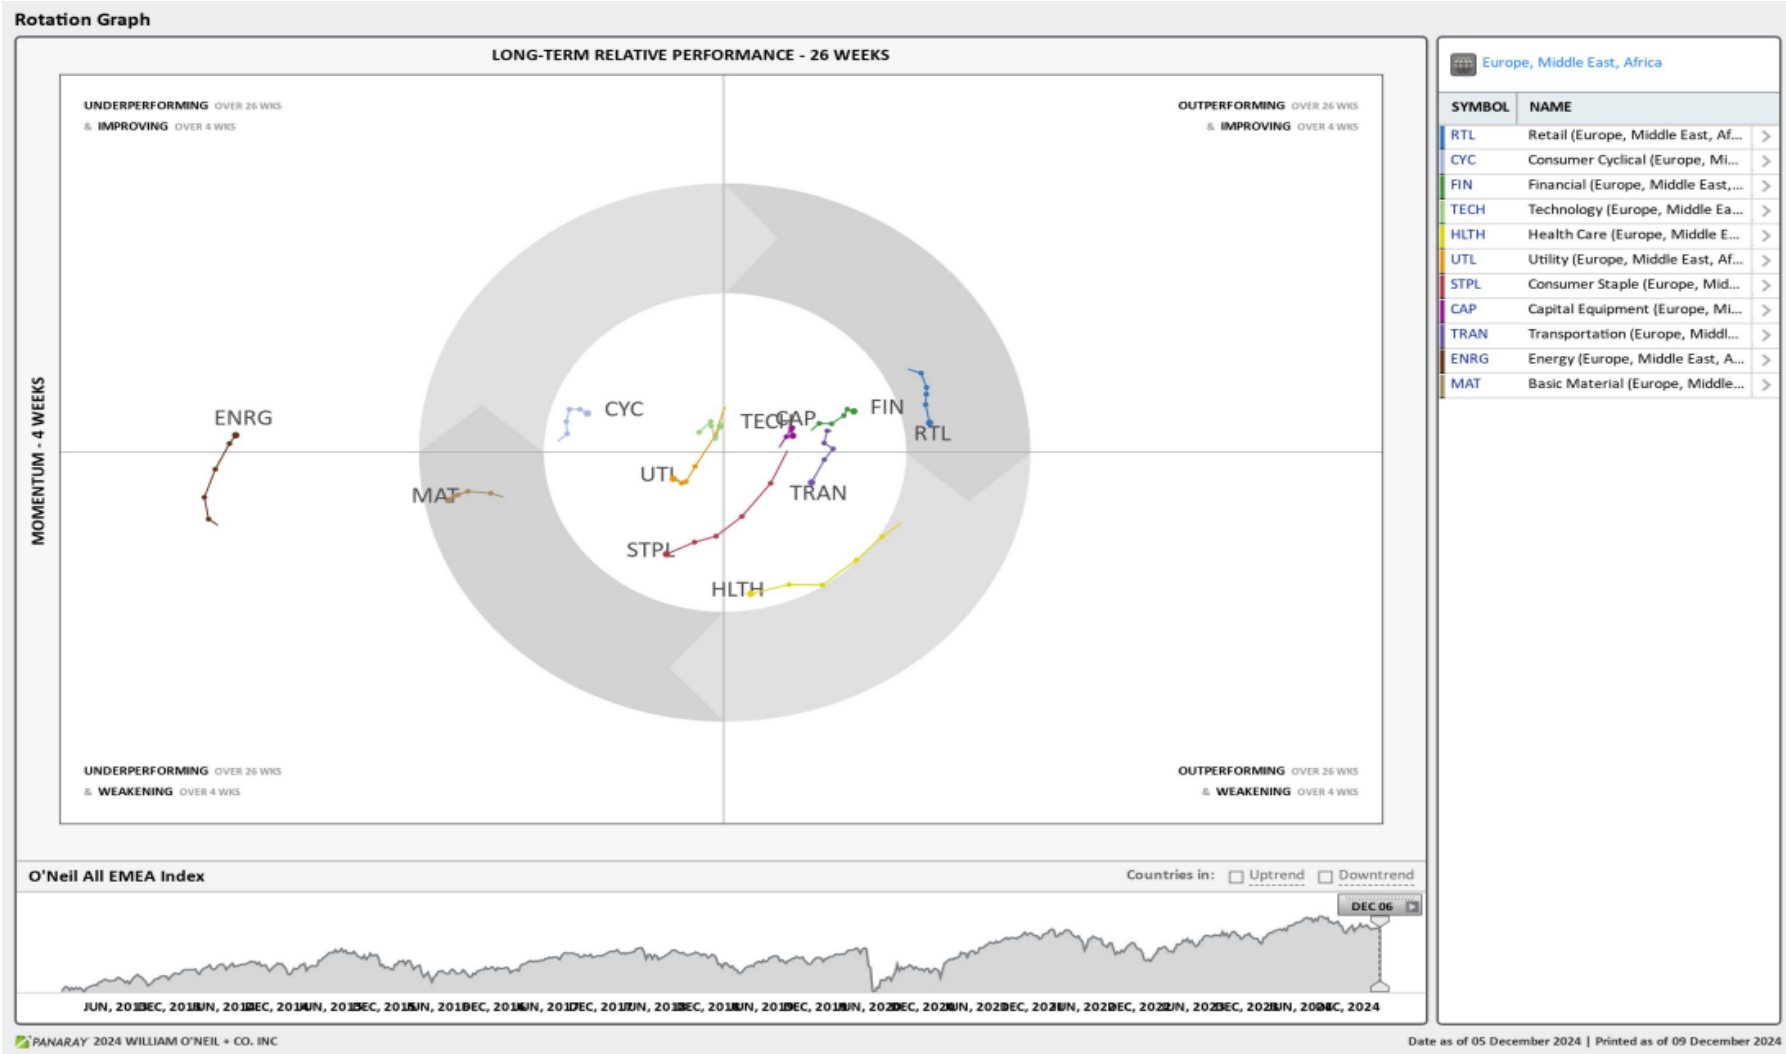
Rotation Graph

LONG-TERM RELATIVE PERFORMANCE - 26 WEEKS

UNDERPERFORMING OVER 26 WKS
& IMPROVING OVER 4 WKS

OUTPERFORMING OVER 26 WKS
& IMPROVING OVER 4 WKS

MOMENTUM - 4 WEEKS

ENRG
CYC
TECH
CAP
FIN
RTL
UTL
MAT
TRAN
STPL
HLTH

UNDERPERFORMING OVER 26 WKS
& WEAKENING OVER 4 WKS

OUTPERFORMING OVER 26 WKS
& WEAKENING OVER 4 WKS

Europe, Middle East, Africa

| SYMBOL | NAME |
|---|---|
| RTL | Retail (Europe, Middle East, Af... |
| CYC | Consumer Cyclical (Europe, Mi... |
| FIN | Financial (Europe, Middle East,... |
| TECH | Technology (Europe, Middle Ea... |
| HLTH | Health Care (Europe, Middle E... |
| UTL | Utility (Europe, Middle East, Af... |
| STPL | Consumer Staple (Europe, Mid... |
| CAP | Capital Equipment (Europe, Mi... |
| TRAN | Transportation (Europe, Middl... |
| ENRG | Energy (Europe, Middle East, A... |
| MAT | Basic Material (Europe, Middle... |

O'Neil All EMEA Index

Countries in: Uptrend Downtrend

DEC 06

JUN, 2013 DEC, 2013 JUN, 2014 DEC, 2014 JUN, 2015 DEC, 2015 JUN, 2016 DEC, 2016 JUN, 2017 DEC, 2017 JUN, 2018 DEC, 2018 JUN, 2019 DEC, 2019 JUN, 2020 DEC, 2020 JUN, 2021 DEC, 2021 JUN, 2022 DEC, 2022 JUN, 2023 DEC, 2023 JUN, 2024 DEC, 2024

PANARAY 2024 WILLIAM O'NEIL + CO. INC

Date as of 05 December 2024 | Printed as of 09 December 2024